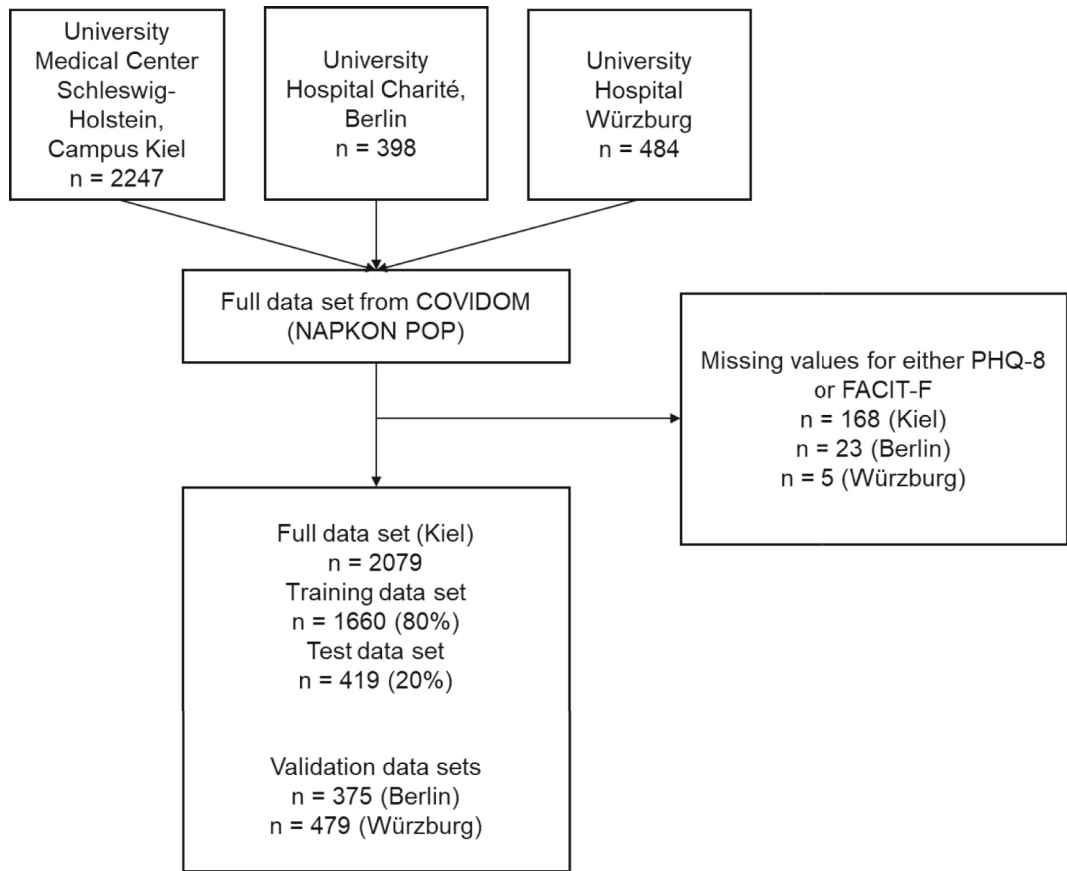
University Medical Center Schleswig-Holstein, Campus Kiel
n = 2247

University Hospital Charité, Berlin
n = 398

University Hospital Würzburg
n = 484

Full data set from COVIDOM (NAPKON POP)

Missing values for either PHQ-8 or FACIT-F
n = 168 (Kiel)
n = 23 (Berlin)
n = 5 (Würzburg)

Full data set (Kiel)
n = 2079
Training data set
n = 1660 (80%)
Test data set
n = 419 (20%)

Validation data sets
n = 375 (Berlin)
n = 479 (Würzburg)